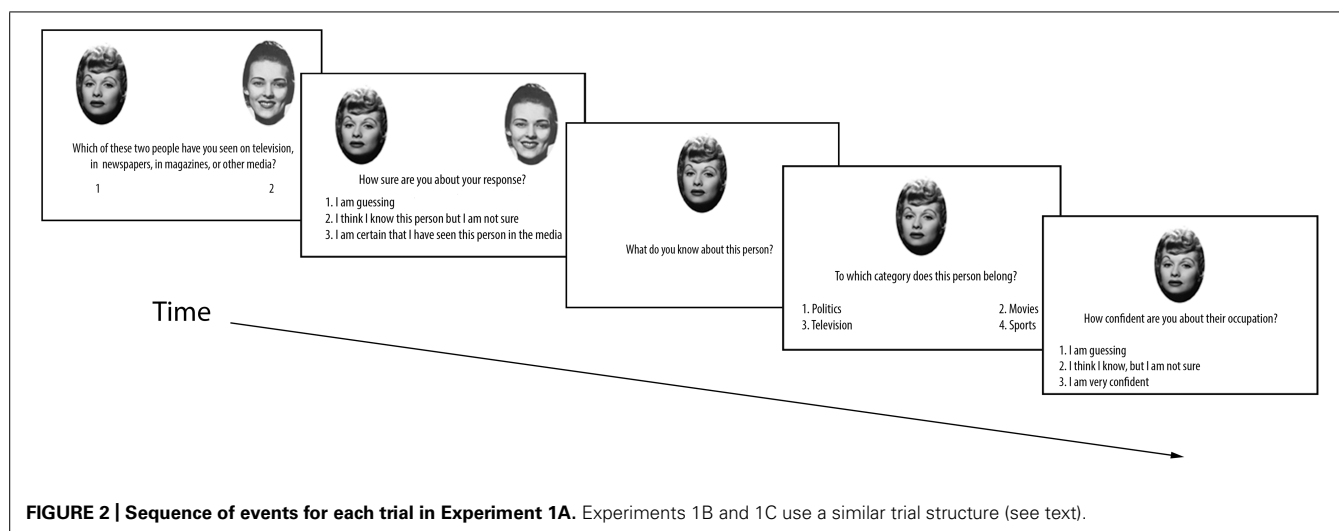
Which of these two people have you seen on television, in newspapers, in magazines, or other media?

1 2

How sure are you about your response?

1. I am guessing
2. I think I know this person but I am not sure
3. I am certain that I have seen this person in the media

What do you know about this person?

To which category does this person belong?

1. Politics
2. Movies
3. Television
4. Sports

How confident are you about their occupation?

1. I am guessing
2. I think I know, but I am not sure
3. I am very confident

Time

**FIGURE 2 | Sequence of events for each trial in Experiment 1A.** Experiments 1B and 1C use a similar trial structure (see text).